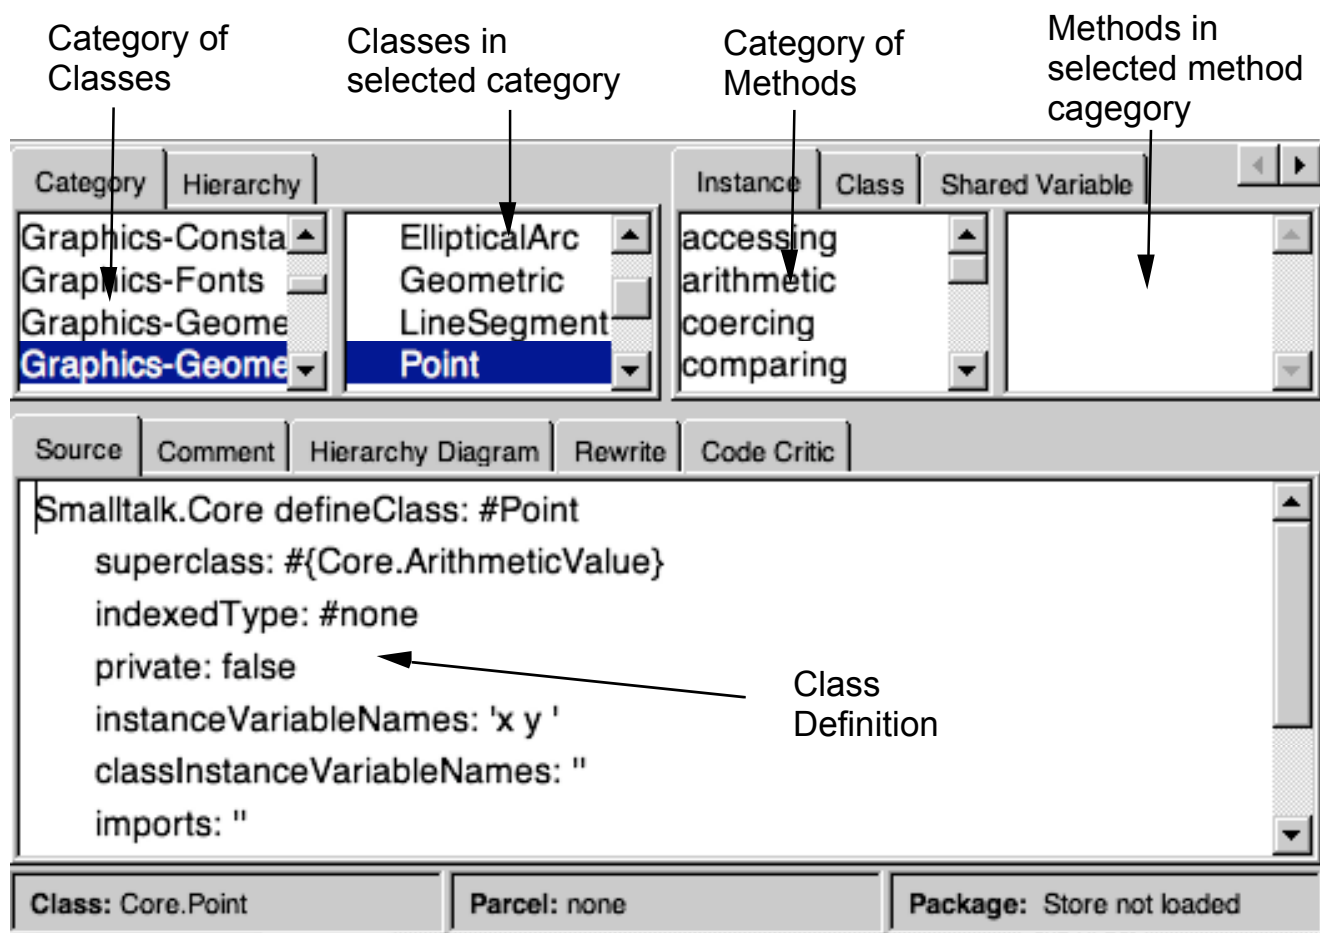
Category of Classes

Classes in selected category

Category of Methods

Methods in selected method cagegory

Category
Hierarchy

Graphics-Consta
Graphics-Fonts
Graphics-Geome
Graphics-Geome

EllipticalArc
Geometric
LineSegment
Point

Instance
Class
Shared Variable

accessing
arithmetic
coercing
comparing

Source
Comment
Hierarchy Diagram
Rewrite
Code Critic

Smalltalk.Core defineClass: #Point
superclass: #{Core.ArithmeticValue}
indexedType: #none
private: false
instanceVariableNames: 'x y '
classInstanceVariableNames: ''
imports: ''

Class Definition

Class: Core.Point
Parcel: none
Package: Store not loaded